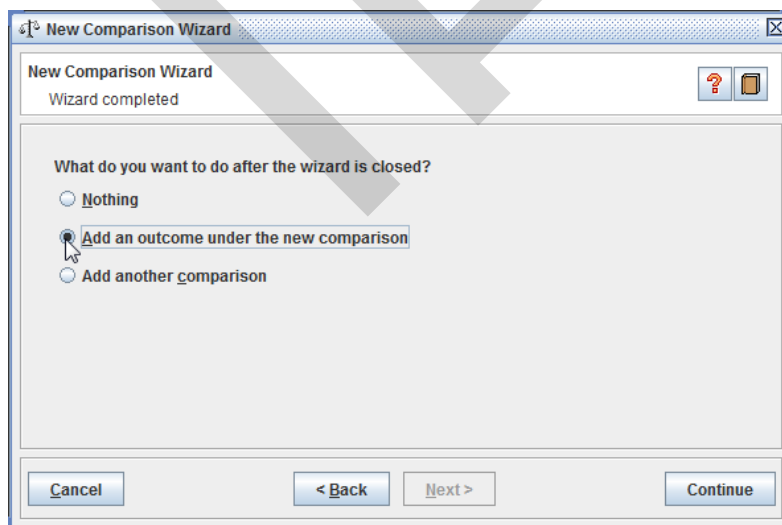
New Comparison Wizard

New Comparison Wizard
Wizard completed

What do you want to do after the wizard is closed?

Nothing

Add an outcome under the new comparison

Add another comparison

Cancel

< Back

Next >

Continue